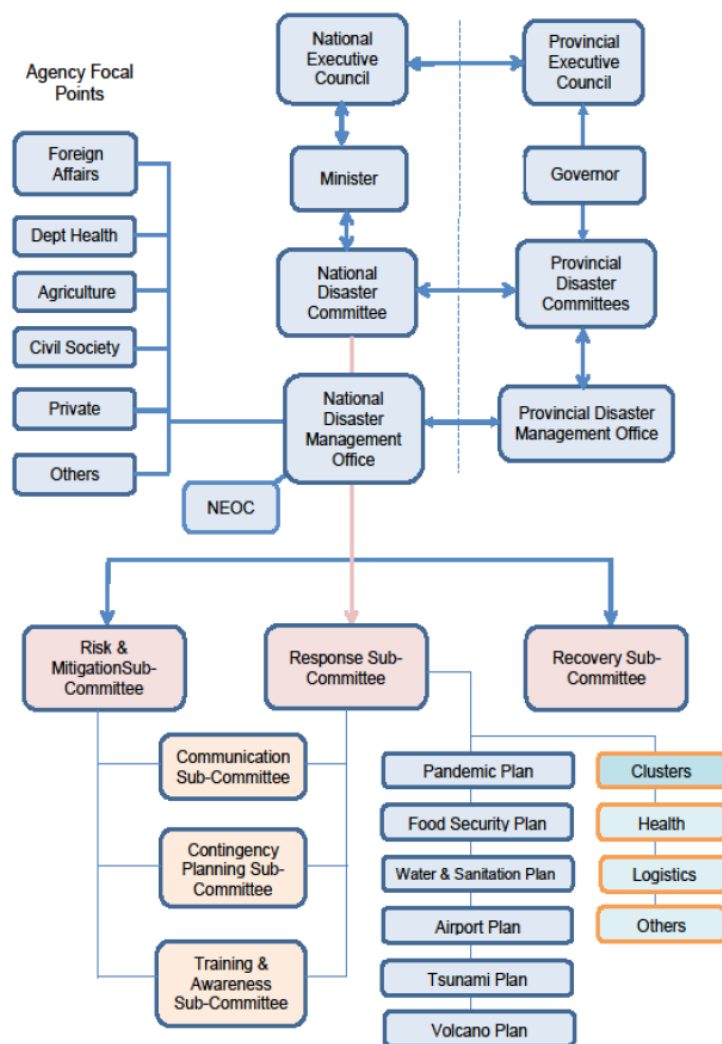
Agency Focal Points

Foreign Affairs

Dept Health

Agriculture

Civil Society

Private

Others

National Executive Council

Minister

National Disaster Committee

National Disaster Management Office

NEOC

Provincial Executive Council

Governor

Provincial Disaster Committees

Provincial Disaster Management Office

Risk & MitigationSub-Committee

Response Sub-Committee

Recovery Sub-Committee

Communication Sub-Committee

Contingency Planning Sub-Committee

Training & Awareness Sub-Committee

Pandemic Plan

Food Security Plan

Water & Sanitation Plan

Airport Plan

Tsunami Plan

Volcano Plan

Clusters

Health

Logistics

Others